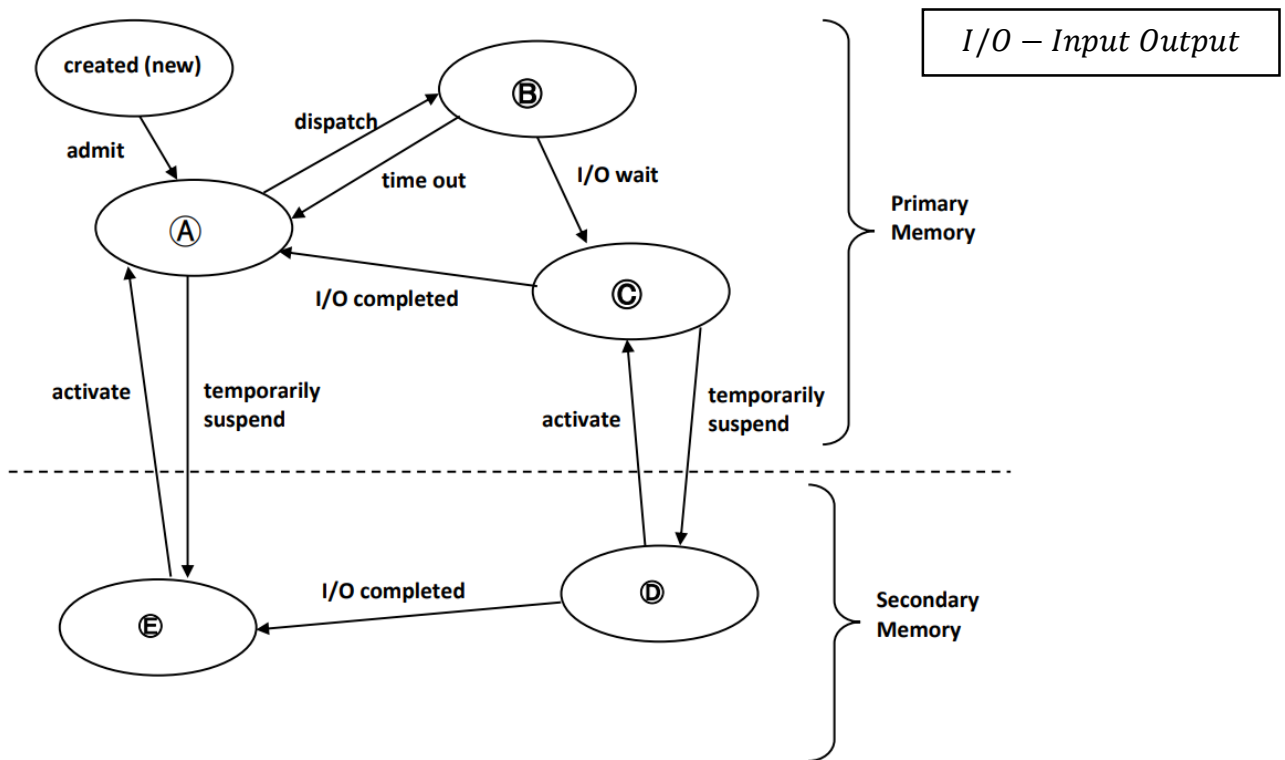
created (new)

$I/O - Input\ Output$

admit

dispatch

B

time out

I/O wait

A

Primary Memory

I/O completed

C

activate

temporarily suspend

activate

temporarily suspend

I/O completed

D

E

Secondary Memory